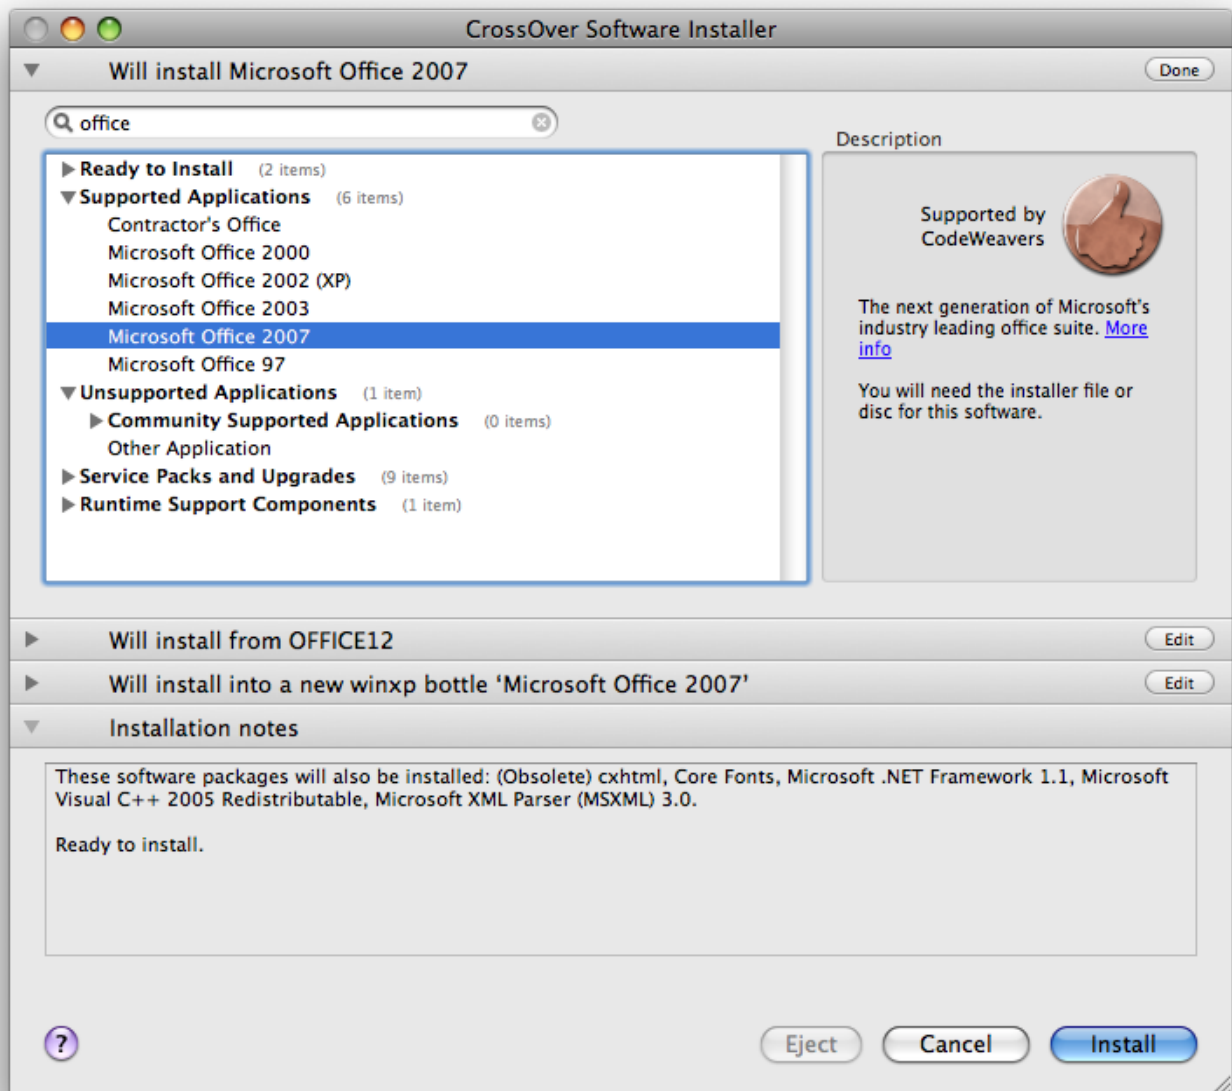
CrossOver Software Installer

Will install Microsoft Office 2007

Done

office

Ready to Install (2 items)
Supported Applications (6 items)
Contractor's Office
Microsoft Office 2000
Microsoft Office 2002 (XP)
Microsoft Office 2003
Microsoft Office 2007
Microsoft Office 97
Unsupported Applications (1 item)
Community Supported Applications (0 items)
Other Application
Service Packs and Upgrades (9 items)
Runtime Support Components (1 item)

Description

Supported by CodeWeavers

The next generation of Microsoft's industry leading office suite. More info

You will need the installer file or disc for this software.

Will install from OFFICE12

Edit

Will install into a new winxp bottle 'Microsoft Office 2007'

Edit

Installation notes

These software packages will also be installed: (Obsolete) cxhtml, Core Fonts, Microsoft .NET Framework 1.1, Microsoft Visual C++ 2005 Redistributable, Microsoft XML Parser (MSXML) 3.0.

Ready to install.

?

Eject

Cancel

Install